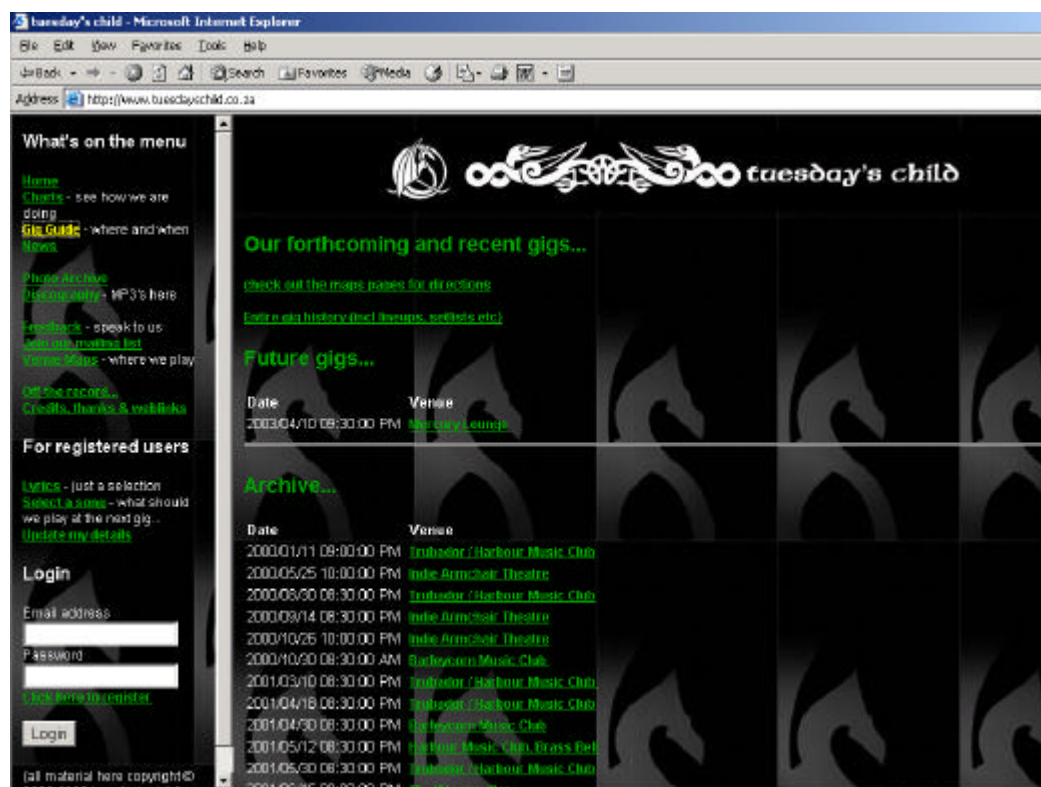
tuesday's child - Microsoft Internet Explorer

File Edit View Favorites Tools Help

Back Search Favorites Media

Address http://www.tuesdayschild.co.za

What's on the menu

Home
Charts - see how we are doing
Gig Guide - where and when
News

Photo Archive
Discography - MP3's here

Feedback - speak to us
Join our mailing list
Venue Maps - where we play

Off the record...
Credits, thanks & weblinks

For registered users

Lyrics - just a selection
Select a song - what should we play at the next gig..
Update my details

Login

Email address

Password

Click here to register

Login

(all material here copyright©

tuesday's child

Our forthcoming and recent gigs...

check out the maps pages for directions

Entire gig history (incl lineups, setlists etc)

Future gigs...

| Date | Venue |
|---|---|
| 2003/04/10 08:30:00 PM | Mercury Lounge |

Archive...

| Date | Venue |
|---|---|
| 2000/01/11 09:00:00 PM | Trubador / Harbour Music Club |
| 2000/05/25 10:00:00 PM | Indie Armchair Theatre |
| 2000/08/30 08:30:00 PM | Trubador / Harbour Music Club |
| 2000/09/14 08:30:00 PM | Indie Armchair Theatre |
| 2000/10/25 10:00:00 PM | Indie Armchair Theatre |
| 2000/10/30 08:30:00 AM | Barleycorn Music Club |
| 2001/03/10 08:30:00 PM | Trubador / Harbour Music Club |
| 2001/04/18 08:30:00 PM | Trubador / Harbour Music Club |
| 2001/04/30 08:30:00 PM | Barleycorn Music Club |
| 2001/05/12 08:30:00 PM | Harbour Music Club, Brass Bell |
| 2001/05/30 08:30:00 PM | Trubador / Harbour Music Club |